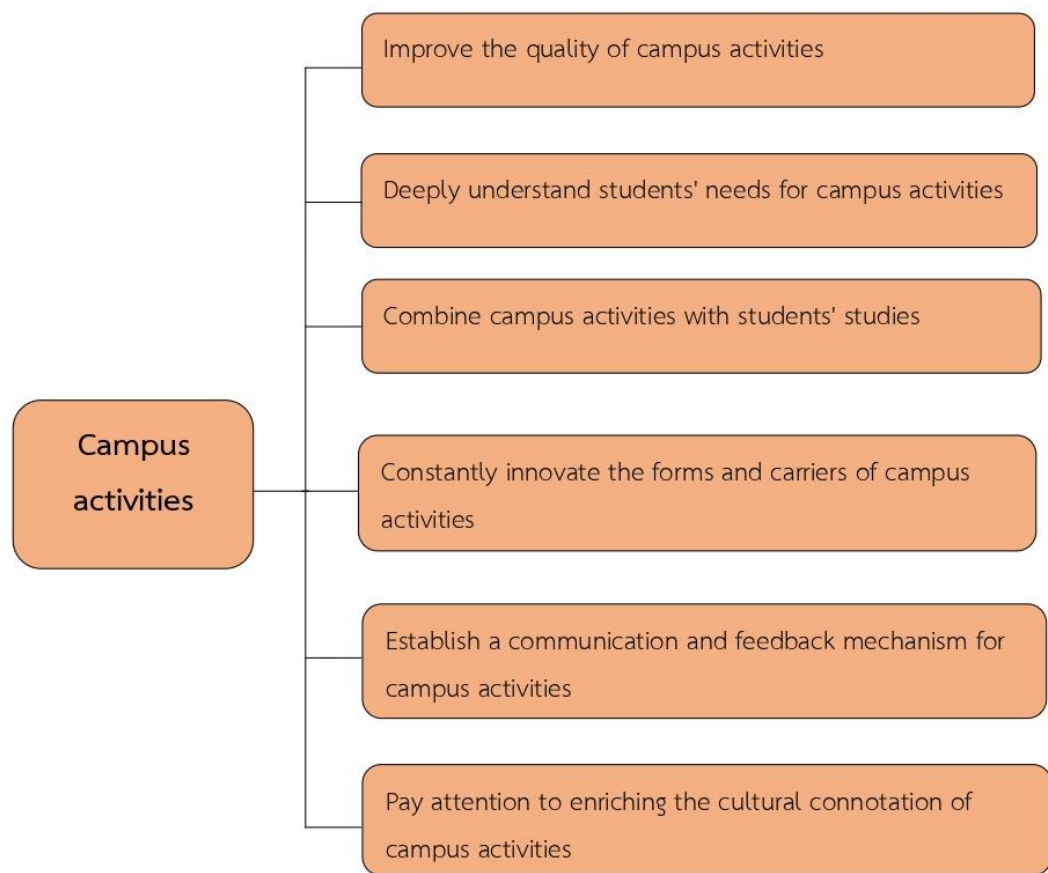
Campus activities

Improve the quality of campus activities

Deeply understand students' needs for campus activities

Combine campus activities with students' studies

Constantly innovate the forms and carriers of campus activities

Establish a communication and feedback mechanism for campus activities

Pay attention to enriching the cultural connotation of campus activities